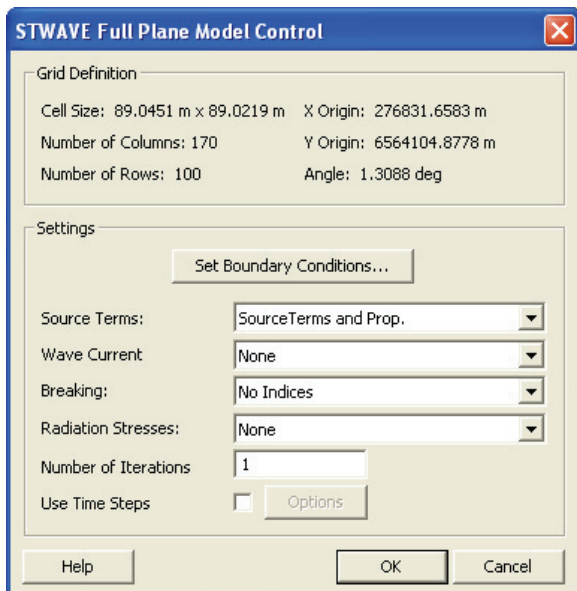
STWAVE Full Plane Model Control

Grid Definition

Cell Size: 89.0451 m x 89.0219 m
Number of Columns: 170
Number of Rows: 100

X Origin: 276831.6583 m
Y Origin: 6564104.8778 m
Angle: 1.3088 deg

Settings

Set Boundary Conditions...

Source Terms: SourceTerms and Prop.
Wave Current None
Breaking: No Indices
Radiation Stresses: None
Number of Iterations 1
Use Time Steps Options

Help OK Cancel